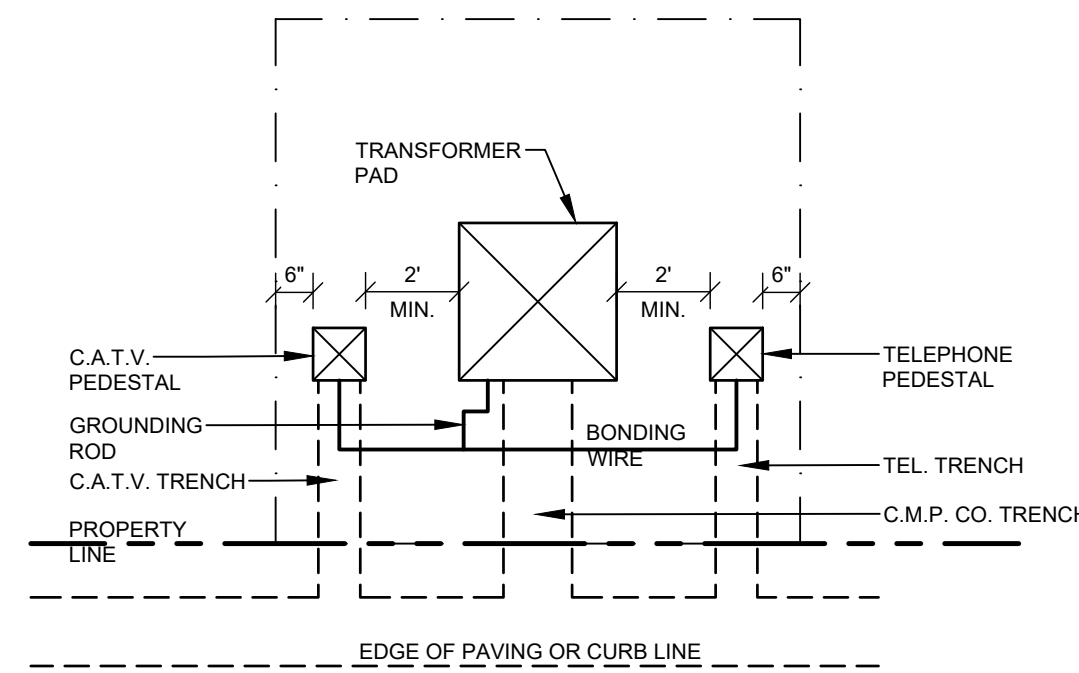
TRANSFORMER PAD

6"

2' MIN.

2' MIN.

6"

C.A.T.V. PEDESTAL

TELEPHONE PEDESTAL

GROUNDING ROD

BONDING WIRE

C.A.T.V. TRENCH

TEL. TRENCH

C.M.P. CO. TRENCH

PROPERTY LINE

EDGE OF PAVING OR CURB LINE